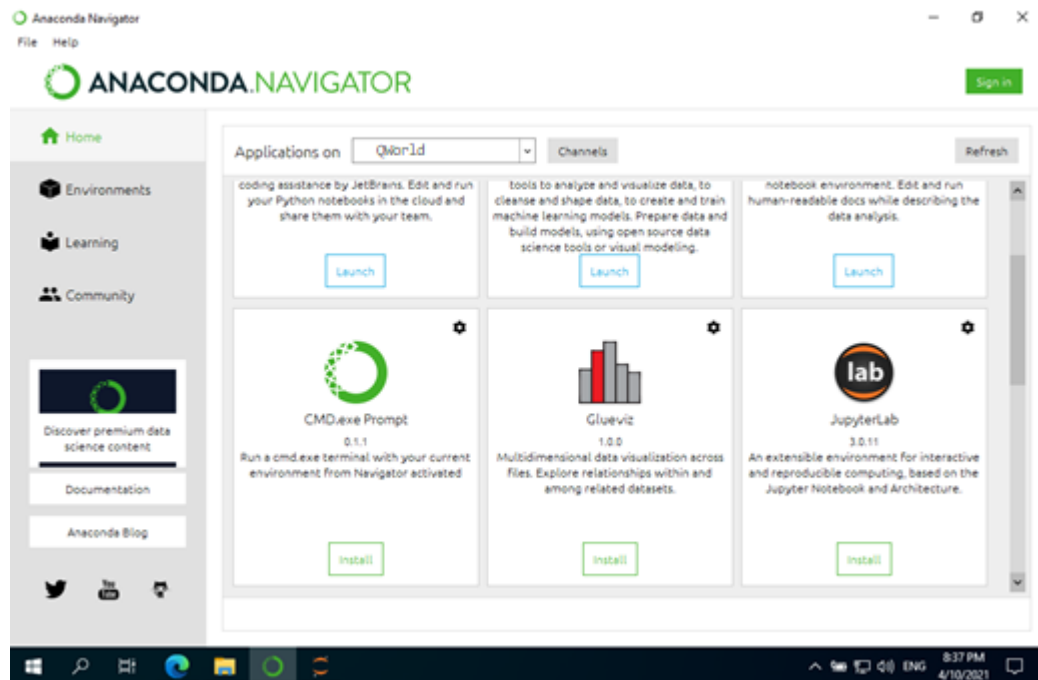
Anaconda Navigator

File Help

ANACONDA.NAVIGATOR

Sign in

Home

Environments

Learning

Community

Discover premium data science content

Documentation

Anaconda Blog

Applications on QWorld

Channels

Refresh

coding assistance by JetBrains. Edit and run your Python notebooks in the cloud and share them with your team.

Launch

tools to analyze and visualize data, to cleanse and shape data, to create and train machine learning models. Prepare data and build models, using open source data science tools or visual modeling.

Launch

notebook environment. Edit and run human-readable docs while describing the data analysis.

Launch

CMD.exe Prompt
0.1.1
Run a cmd.exe terminal with your current environment from Navigator activated

Install

Glueviz
1.0.0
Multidimensional data visualization across files. Explore relationships within and among related datasets.

Install

lab

JupyterLab
3.0.11
An extensible environment for interactive and reproducible computing, based on the Jupyter Notebook and Architecture.

Install

ENG 8:37 PM 4/10/2021